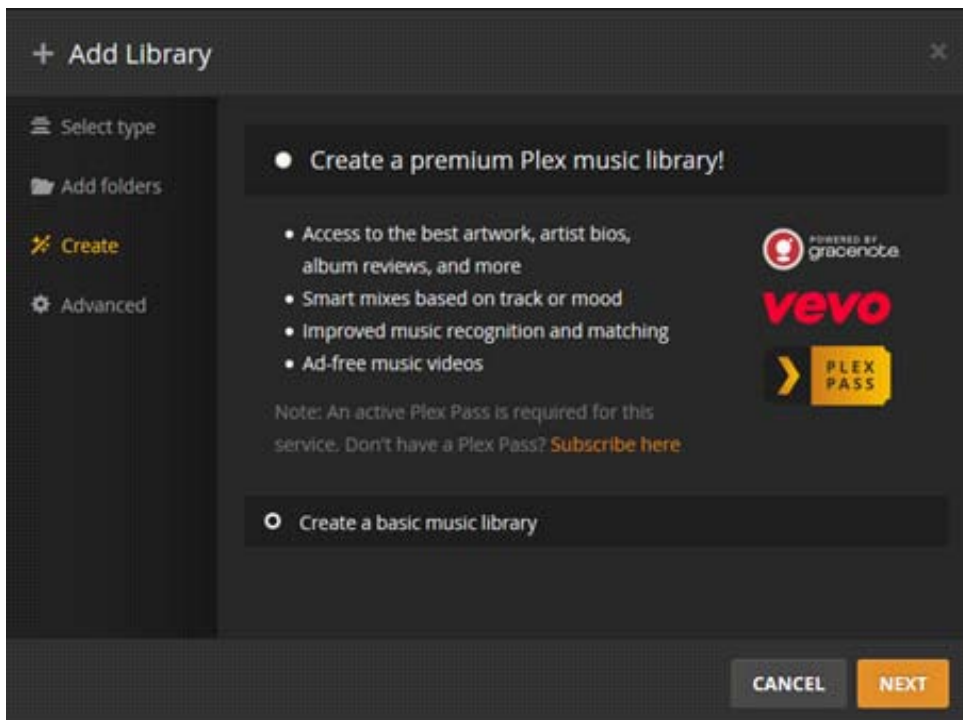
+ Add Library

×

Select type

Add folders

Create

Advanced

Create a premium Plex music library!

• Access to the best artwork, artist bios, album reviews, and more
• Smart mixes based on track or mood
• Improved music recognition and matching
• Ad-free music videos

POWERED BY gracenote

vevo

PLEX PASS

Note: An active Plex Pass is required for this service. Don't have a Plex Pass? Subscribe here

Create a basic music library

CANCEL

NEXT